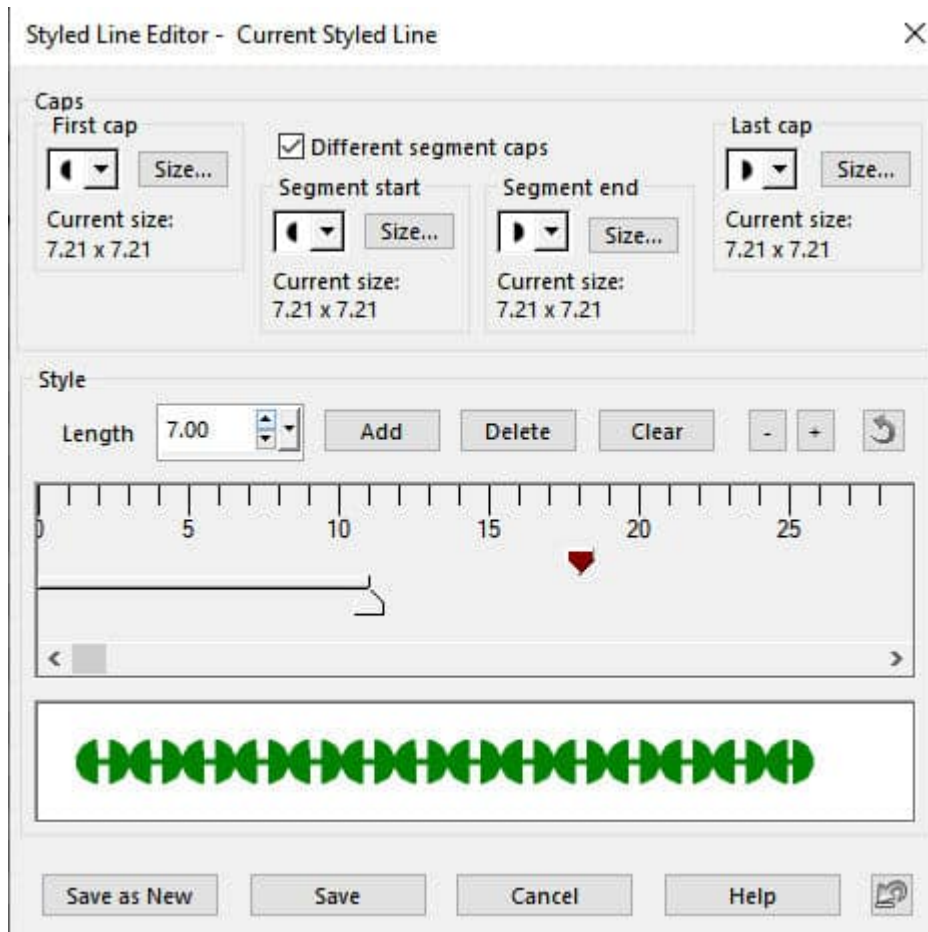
Styled Line Editor - Current Styled Line

×

Caps

First cap

Size...

Current size:
7.21 x 7.21

Different segment caps

Segment start

Size...

Current size:
7.21 x 7.21

Segment end

Size...

Current size:
7.21 x 7.21

Last cap

Size...

Current size:
7.21 x 7.21

Style

Length 7.00

Add Delete Clear - +

0 5 10 15 20 25

<

>

Save as New Save Cancel Help